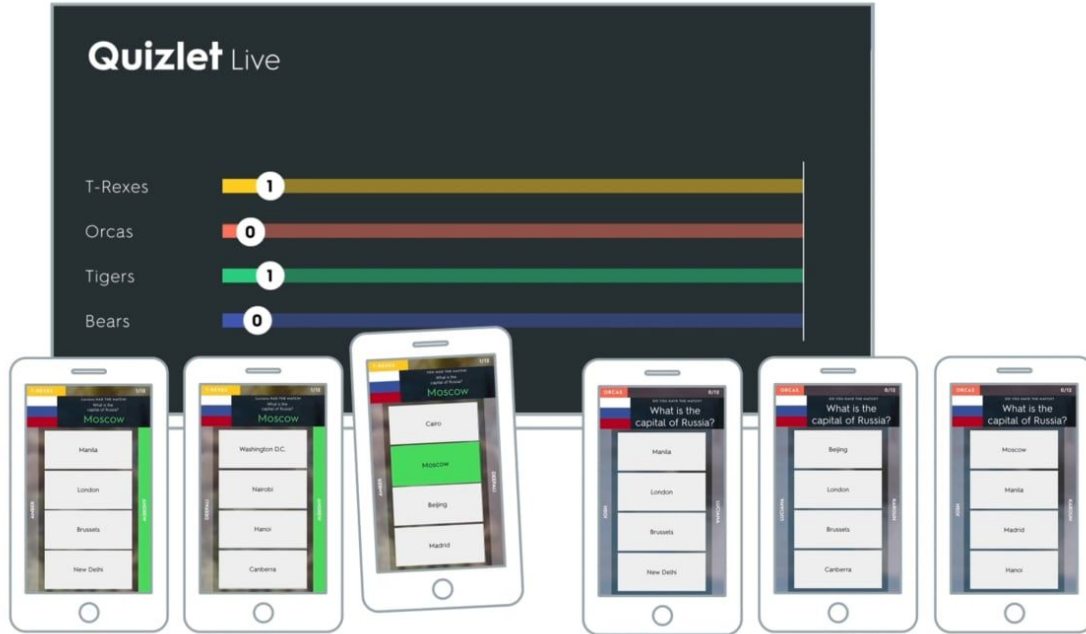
Quizlet Live

T-Rexes 1

Orcas 0

Tigers 1

Bears 0

T-REXES 1/12
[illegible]
What is the capital of Russia?
Moscow
Manila
London
Brussels
New Delhi

T-REXES 1/12
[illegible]
What is the capital of Russia?
Moscow
Washington D.C.
Nairobi
Hanoi
Canberra

T-REXES 1/12
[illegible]
What is the capital of Russia?
Moscow
Cairo
Moscow
Beijing
Madrid

ORCAS 0/12
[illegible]
What is the capital of Russia?
Manila
London
Brussels
New Delhi

ORCAS 0/12
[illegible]
What is the capital of Russia?
Beijing
London
Brussels
Canberra

ORCAS 0/12
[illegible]
What is the capital of Russia?
Moscow
Manila
Madrid
Hanoi